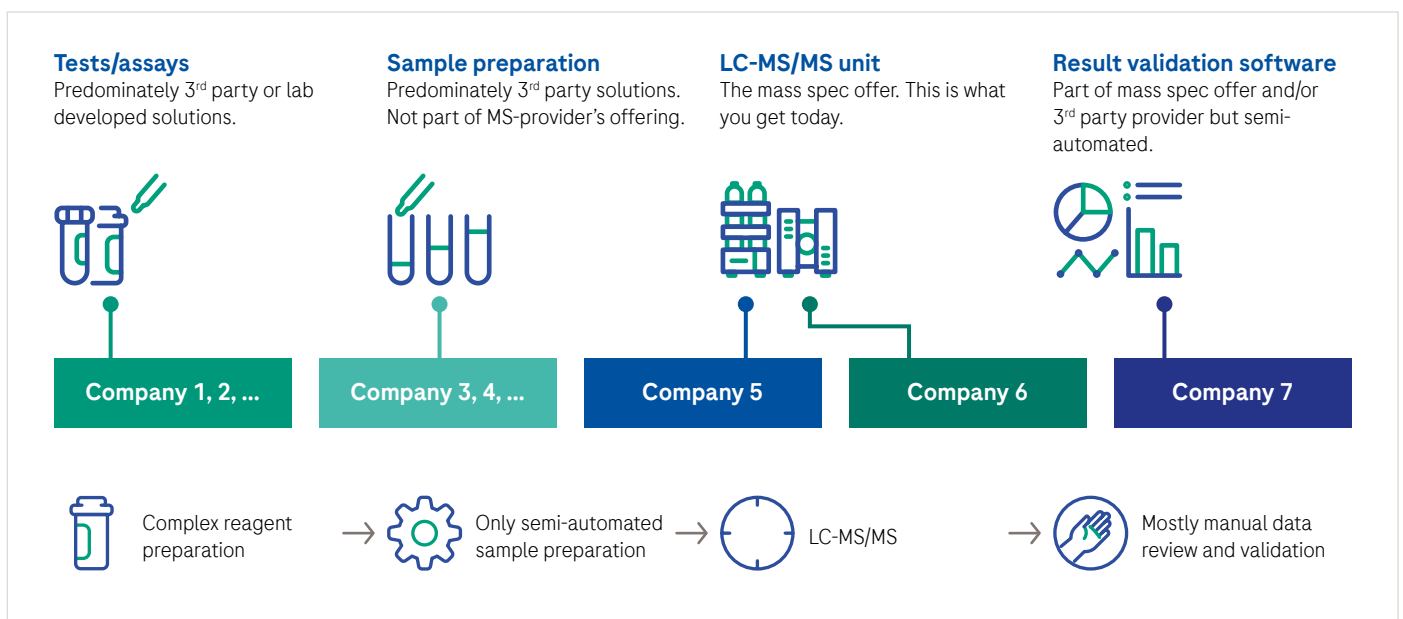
Tests/assays
Predominately 3$^{rd}$ party or lab developed solutions.

Sample preparation
Predominately 3$^{rd}$ party solutions. Not part of MS-provider's offering.

LC-MS/MS unit
The mass spec offer. This is what you get today.

Result validation software
Part of mass spec offer and/or 3$^{rd}$ party provider but semi-automated.

Company 1, 2, ...

Company 3, 4, ...

Company 5

Company 6

Company 7

Complex reagent preparation

Only semi-automated sample preparation

LC-MS/MS

Mostly manual data review and validation